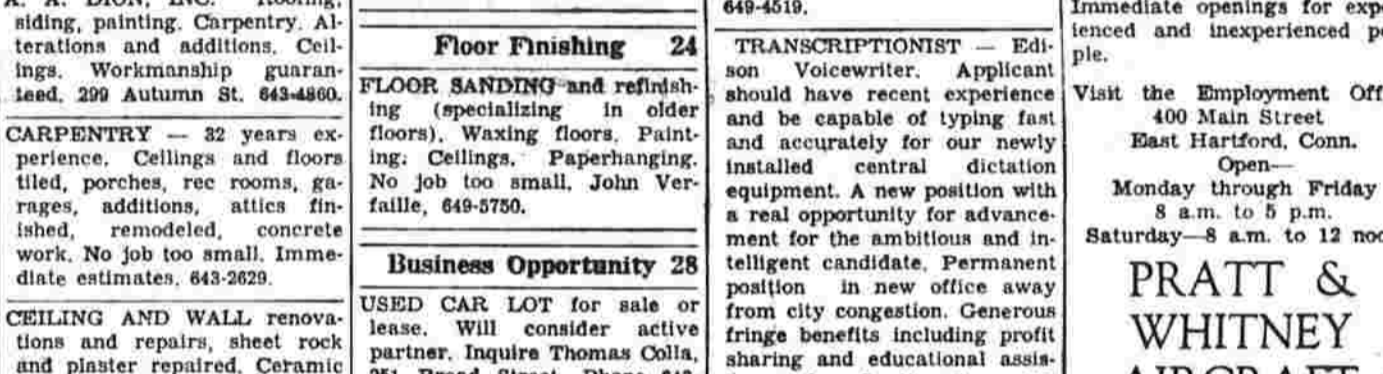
A. A. DION, INC. Roofing, siding, painting. Carpentry. Alterations and additions. Ceilings. Workmanship guaranteed. 299 Autumn St. 643-4860.

CARPENTRY — 32 years experience. Ceilings and floors tiled, porches, rec rooms, garages, additions, attics finished, remodeled, concrete work. No job too small. Immediate estimates. 643-2629.

CEILING AND WALL renovations and repairs, sheet rock and plaster repaired. Ceramic

Floor Finishing 24

FLOOR SANDING and refinishing (specializing in older floors). Waxing floors. Painting; Ceilings, Paperhanging. No job too small. John Verfaille, 649-5750.

Business Opportunity 28

USED CAR LOT for sale or lease. Will consider active partner. Inquire Thomas Colla, 251 Broad Street. Phone 643-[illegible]

649-4519.

TRANSCRIPTIONIST — Edison Voicewriter. Applicant should have recent experience and be capable of typing fast and accurately for our newly installed central dictation equipment. A new position with a real opportunity for advancement for the ambitious and intelligent candidate. Permanent position in new office away from city congestion. Generous fringe benefits including profit sharing and educational assis-

Immediate openings for exp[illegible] ienced and inexperienced p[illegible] ple.

Visit the Employment Off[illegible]
400 Main Street
East Hartford, Conn.
Open—
Monday through Friday
8 a.m. to 5 p.m.
Saturday—8 a.m. to 12 noo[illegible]

PRATT &
WHITNEY
AIRCRAFT